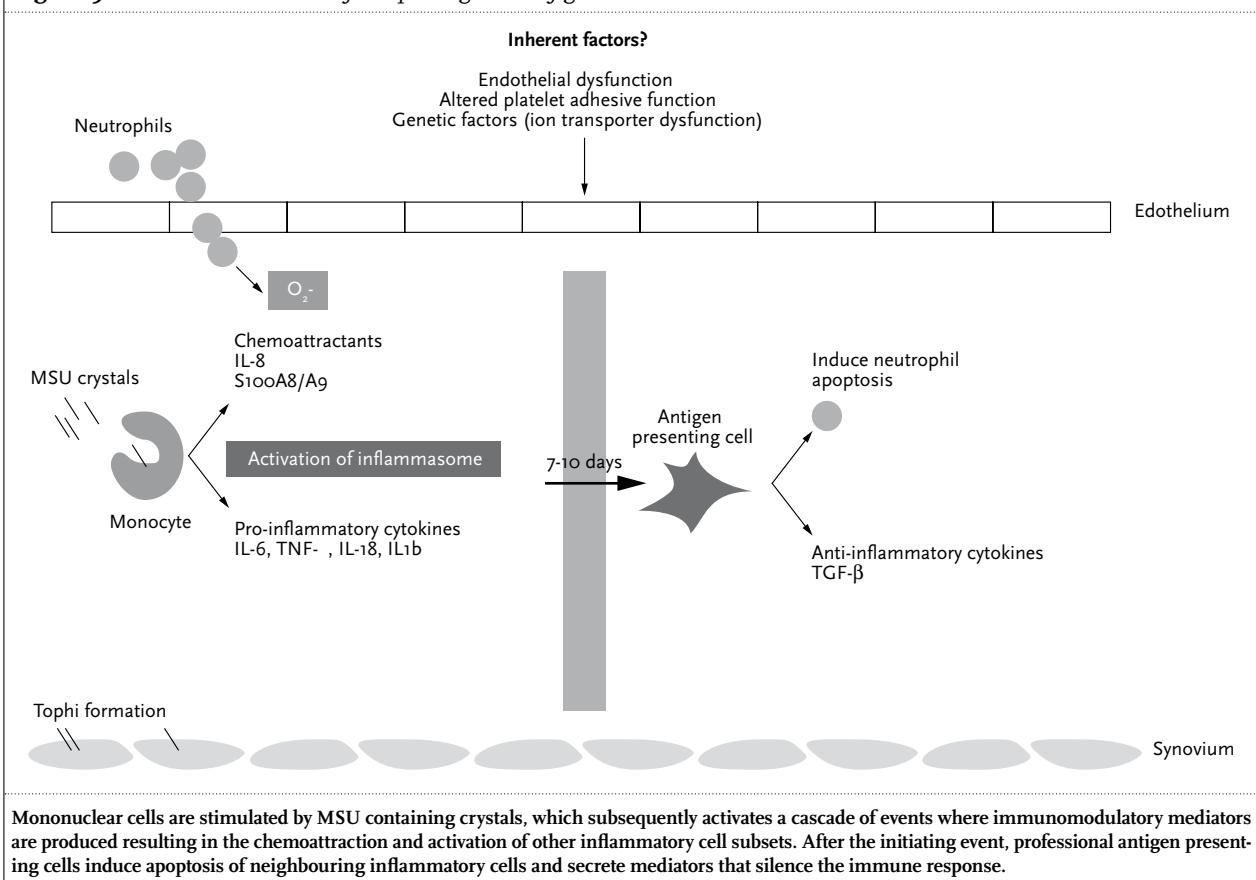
Inherent factors?

Endothelial dysfunction
Altered platelet adhesive function
Genetic factors (ion transporter dysfunction)

Neutrophils

Edothelium

$O_2$-

Chemoattractants
IL-8
S100A8/A9

MSU crystals

Induce neutrophil apoptosis

Antigen presenting cell

Activation of inflammasome

7-10 days

Monocyte

Pro-inflammatory cytokines
IL-6, TNF- , IL-18, IL1b

Anti-inflammatory cytokines
TGF-β

Tophi formation

Synovium

Mononuclear cells are stimulated by MSU containing crystals, which subsequently activates a cascade of events where immunomodulatory mediators are produced resulting in the chemoattraction and activation of other inflammatory cell subsets. After the initiating event, professional antigen presenting cells induce apoptosis of neighbouring inflammatory cells and secrete mediators that silence the immune response.